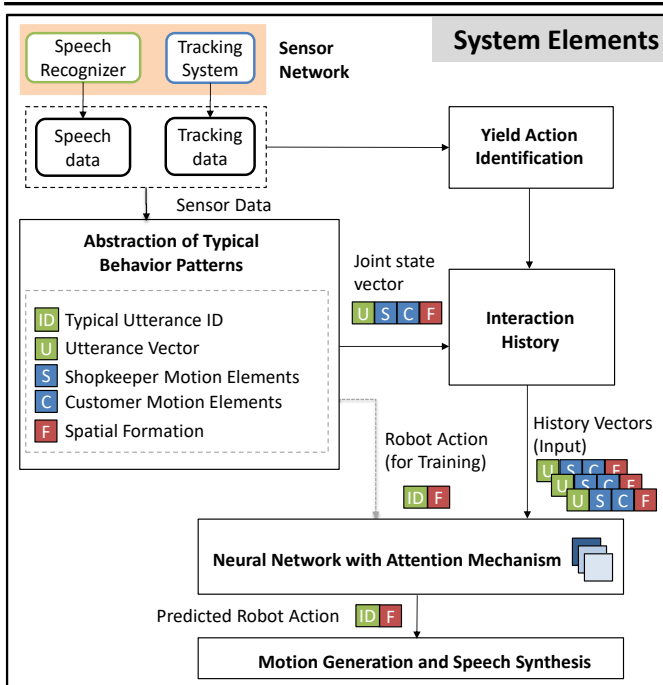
System Elements

Speech Recognizer

Tracking System

Sensor Network

Speech data

Tracking data

Yield Action Identification

Sensor Data

Abstraction of Typical Behavior Patterns

ID Typical Utterance ID
U Utterance Vector
S Shopkeeper Motion Elements
C Customer Motion Elements
F Spatial Formation

Joint state vector

U S C F

Interaction History

History Vectors (Input)

U S C F
U S C F
U S C F

Robot Action (for Training)

ID F

Neural Network with Attention Mechanism

Predicted Robot Action ID F

Motion Generation and Speech Synthesis